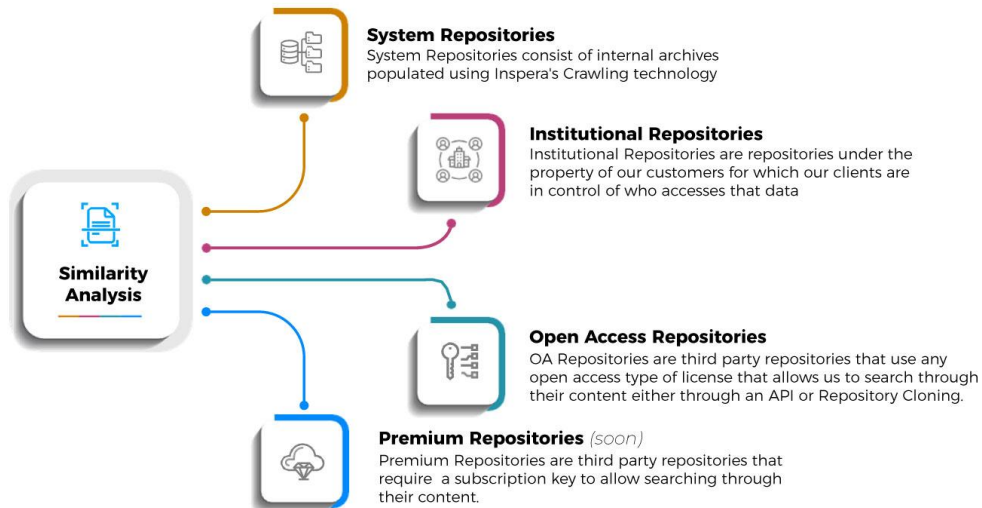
System Repositories
System Repositories consist of internal archives populated using Inspera's Crawling technology

Institutional Repositories
Institutional Repositories are repositories under the property of our customers for which our clients are in control of who accesses that data

Similarity Analysis

Open Access Repositories
OA Repositories are third party repositories that use any open access type of license that allows us to search through their content either through an API or Repository Cloning.

Premium Repositories (soon)
Premium Repositories are third party repositories that require a subscription key to allow searching through their content.